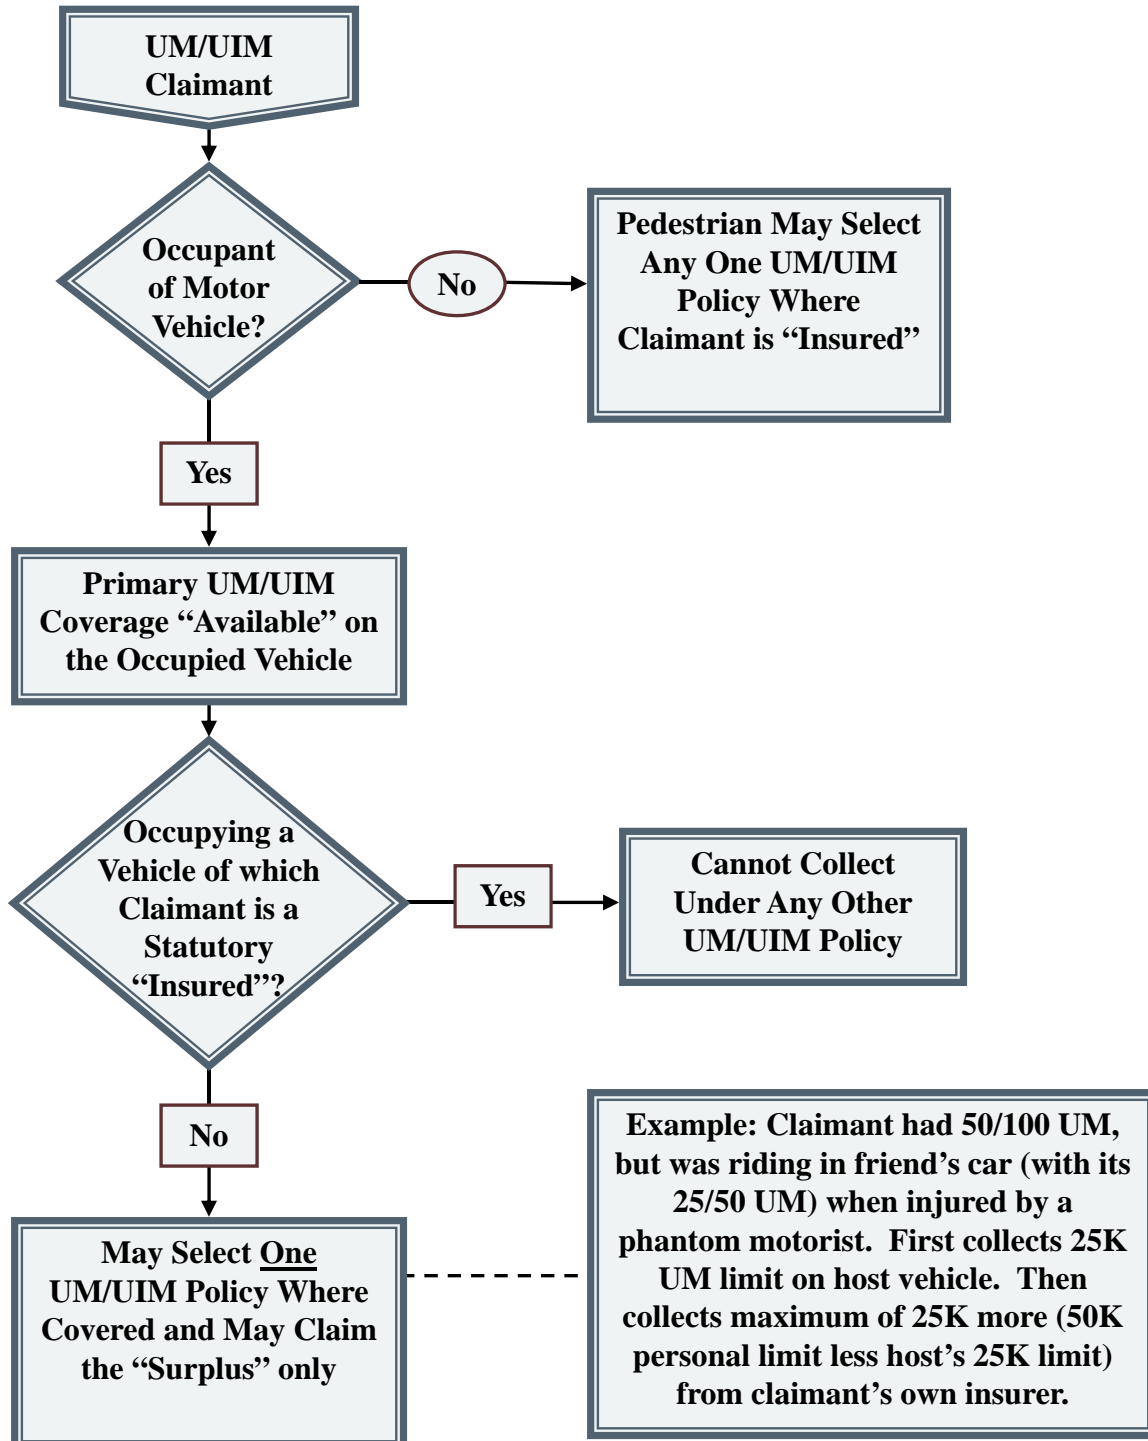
UM/UIM Claimant

Occupant of Motor Vehicle?

No

Pedestrian May Select Any One UM/UIM Policy Where Claimant is “Insured”

Yes

Primary UM/UIM Coverage “Available” on the Occupied Vehicle

Occupying a Vehicle of which Claimant is a Statutory “Insured”?

Yes

Cannot Collect Under Any Other UM/UIM Policy

No

May Select One UM/UIM Policy Where Covered and May Claim the “Surplus” only

Example: Claimant had 50/100 UM, but was riding in friend’s car (with its 25/50 UM) when injured by a phantom motorist. First collects 25K UM limit on host vehicle. Then collects maximum of 25K more (50K personal limit less host’s 25K limit) from claimant’s own insurer.